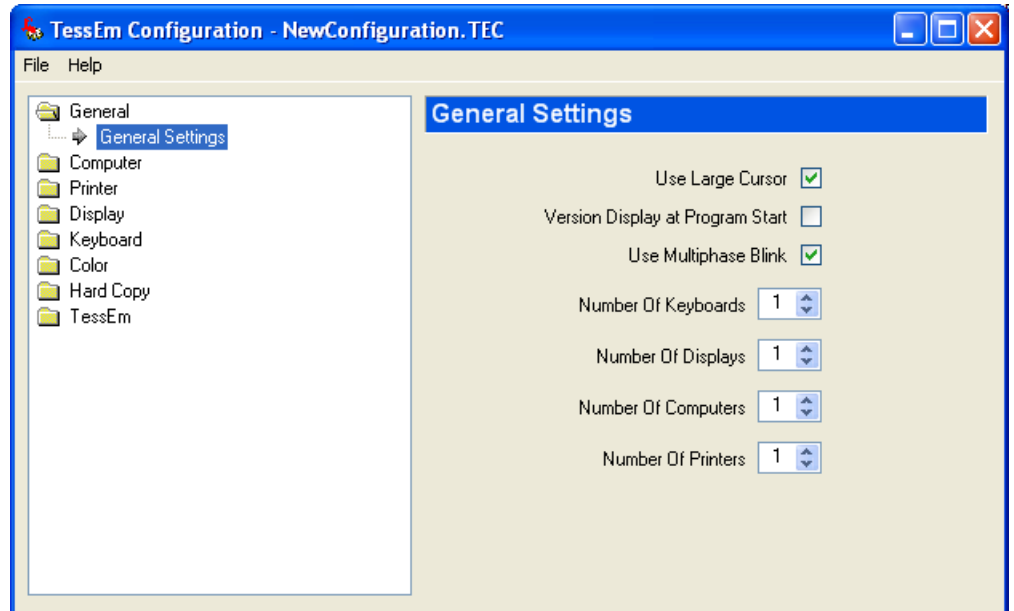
TessEm Configuration - NewConfiguration.TEC

File Help

General
General Settings
Computer
Printer
Display
Keyboard
Color
Hard Copy
TessEm

General Settings

Use Large Cursor

Version Display at Program Start

Use Multiphase Blink

Number Of Keyboards 1

Number Of Displays 1

Number Of Computers 1

Number Of Printers 1